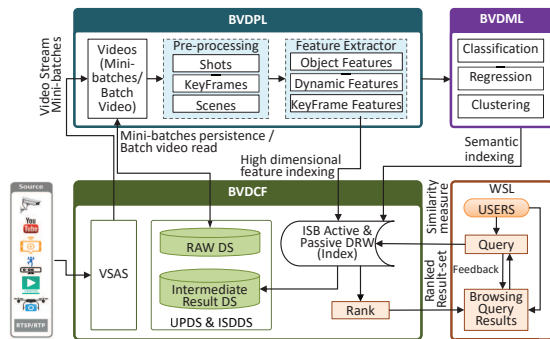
BVDPL

BVDML

Video Stream
Mini-batches

Videos (Mini-batches/ Batch Video)

Pre-processing
Shots
KeyFrames
Scenes

Feature Extractor
Object Features
Dynamic Features
KeyFrame Features

Classification
Regression
Clustering

Mini-batches persistence / Batch video read

High dimensional feature indexing

Semantic indexing

Source

You Tube

RTSP/RTP

BVDCF

VSAS

RAW DS

Intermediate Result DS

UPDS & ISDDS

ISB Active & Passive DRW (Index)

Rank

Similarity measure

Ranked Result-set

WSL

USERS

Query

Feedback

Browsing Query Results